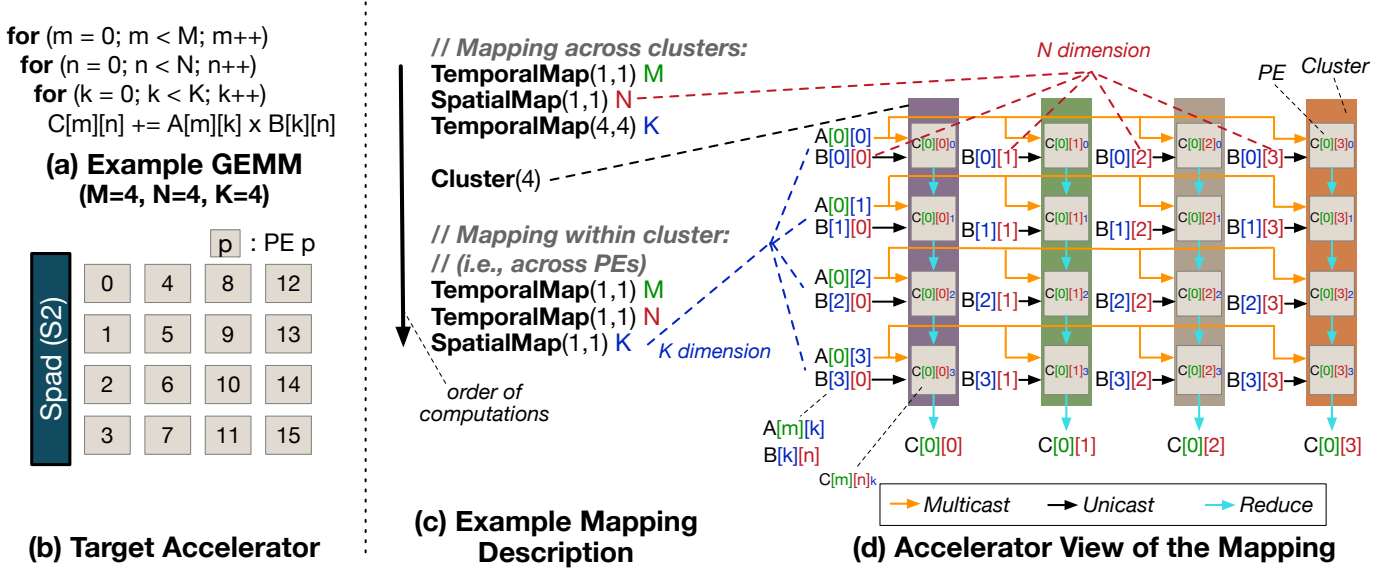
**for** (m = 0; m < M; m++)
**for** (n = 0; n < N; n++)
**for** (k = 0; k < K; k++)
C[m][n] += A[m][k] x B[k][n]

**(a) Example GEMM**
**(M=4, N=4, K=4)**

p : PE p

Spad (S2)

| 0 | 4 | 8 | 12 |
|---|---|---|---|
| 1 | 5 | 9 | 13 |
| 2 | 6 | 10 | 14 |
| 3 | 7 | 11 | 15 |

**(b) Target Accelerator**

**// Mapping across clusters:**
**TemporalMap**(1,1) M
**SpatialMap**(1,1) N
**TemporalMap**(4,4) K

**Cluster**(4)

**// Mapping within cluster:**
**// (i.e., across PEs)**
**TemporalMap**(1,1) M
**TemporalMap**(1,1) N
**SpatialMap**(1,1) K

K dimension

order of computations

**(c) Example Mapping Description**

N dimension

PE

Cluster

A[0][0]
B[0][0]
C[0][0]0
B[0][1]
C[0][1]0
B[0][2]
C[0][2]0
B[0][3]
C[0][3]0

A[0][1]
B[1][0]
C[0][0]1
B[1][1]
C[0][1]1
B[1][2]
C[0][2]1
B[1][3]
C[0][3]1

A[0][2]
B[2][0]
C[0][0]2
B[2][1]
C[0][1]2
B[2][2]
C[0][2]2
B[2][3]
C[0][3]2

A[0][3]
B[3][0]
C[0][0]3
B[3][1]
C[0][1]3
B[3][2]
C[0][2]3
B[3][3]
C[0][3]3

A[m][k]
B[k][n]

C[0][0] C[0][1] C[0][2] C[0][3]

C[m][n]k

Multicast Unicast Reduce

**(d) Accelerator View of the Mapping**